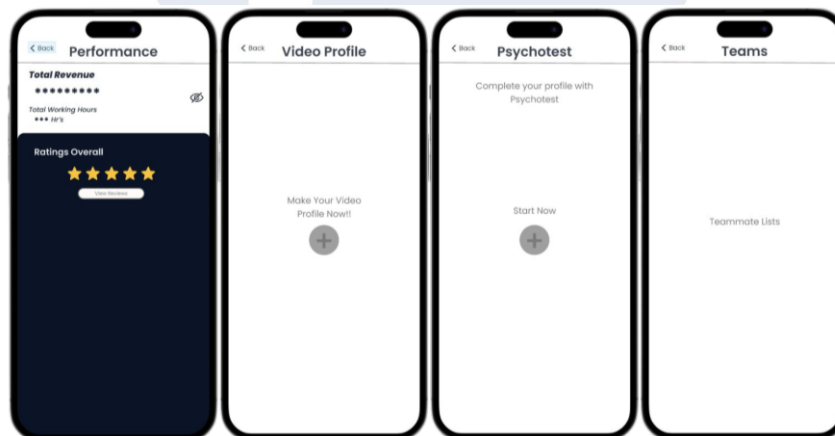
< Back Performance

Total Revenue

*********

Total Working Hours

*** Hr's

Ratings Overall

View Reviews

< Back Video Profile

Make Your Video Profile Now!!

< Back Psychotest

Complete your profile with Psychotest

Start Now

< Back Teams

Teammate Lists